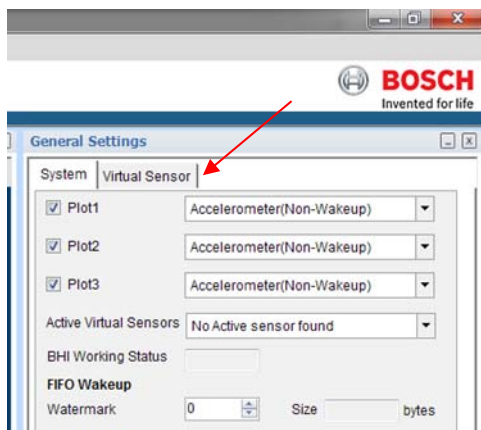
BOSCH
Invented for life

General Settings

System
Virtual Sensor

Plot1 Accelerometer(Non-Wakeup)
Plot2 Accelerometer(Non-Wakeup)
Plot3 Accelerometer(Non-Wakeup)

Active Virtual Sensors No Active sensor found

BHI Working Status

FIFO Wakeup
Watermark 0 Size bytes